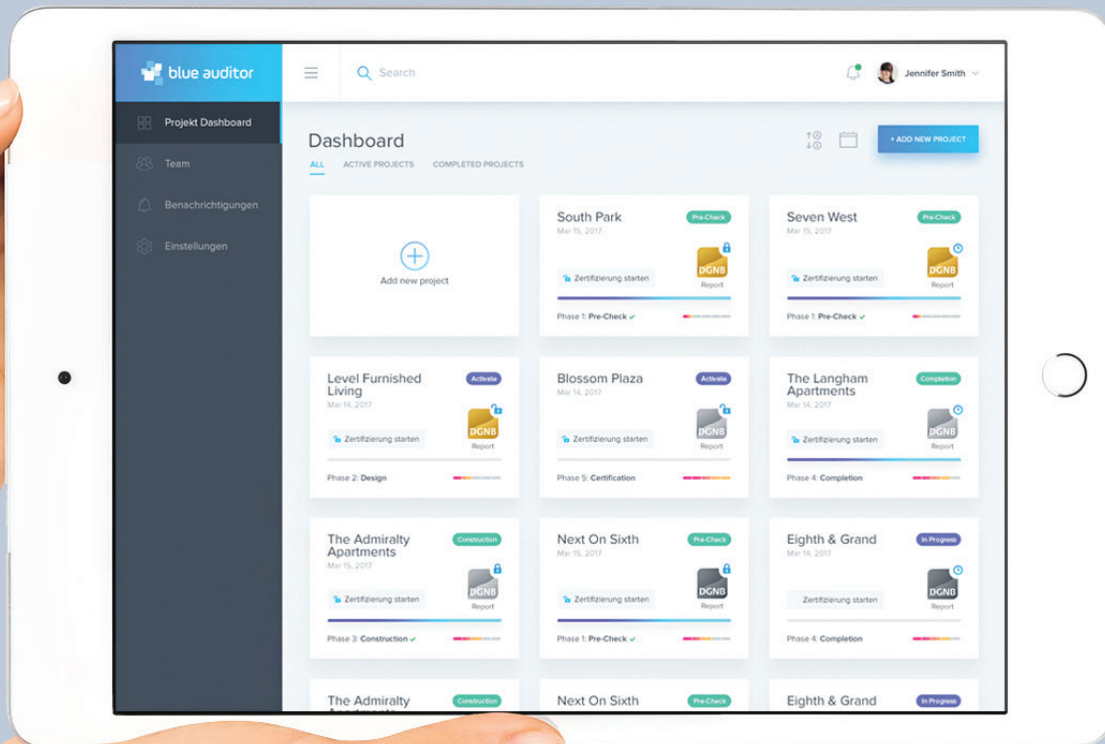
blue auditor

Search

Jennifer Smith

Projekt Dashboard

Team

Benachrichtigungen

Einstellungen

Dashboard

ALL ACTIVE PROJECTS COMPLETED PROJECTS

+ ADD NEW PROJECT

Add new project

South Park
Mar 15, 2017
Pre-Check
Zertifizierung starten
DGNB
Report
Phase 1: Pre-Check

Seven West
Mar 15, 2017
Pre-Check
Zertifizierung starten
DGNB
Report
Phase 1: Pre-Check

Level Furnished Living
Mar 14, 2017
Activate
Zertifizierung starten
DGNB
Report
Phase 2: Design

Blossom Plaza
Mar 14, 2017
Activate
Zertifizierung starten
DGNB
Report
Phase 5: Certification

The Langham Apartments
Mar 14, 2017
Completion
Zertifizierung starten
DGNB
Report
Phase 4: Completion

The Admiralty Apartments
Mar 15, 2017
Construction
Zertifizierung starten
DGNB
Report
Phase 3: Construction

Next On Sixth
Mar 15, 2017
Pre-Check
Zertifizierung starten
DGNB
Report
Phase 1: Pre-Check

Eighth & Grand
Mar 14, 2017
In Progress
Zertifizierung starten
DGNB
Report
Phase 4: Completion

The Admiralty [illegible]
Construction

Next On Sixth
Pre-Check

Eighth & Grand
In Progress